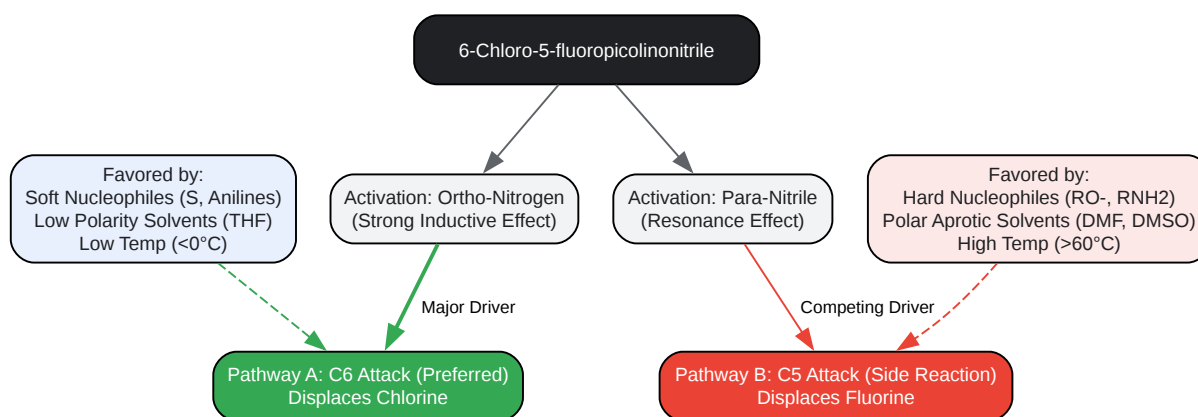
6-Chloro-5-fluoropicolinonitrile

Favored by:
Soft Nucleophiles (S, Anilines)
Low Polarity Solvents (THF)
Low Temp (<0°C)

Activation: Ortho-Nitrogen
(Strong Inductive Effect)

Activation: Para-Nitrile
(Resonance Effect)

Favored by:
Hard Nucleophiles (RO-, RNH2)
Polar Aprotic Solvents (DMF, DMSO)
High Temp (>60°C)

Major Driver

Competing Driver

Pathway A: C6 Attack (Preferred)
Displaces Chlorine

Pathway B: C5 Attack (Side Reaction)
Displaces Fluorine